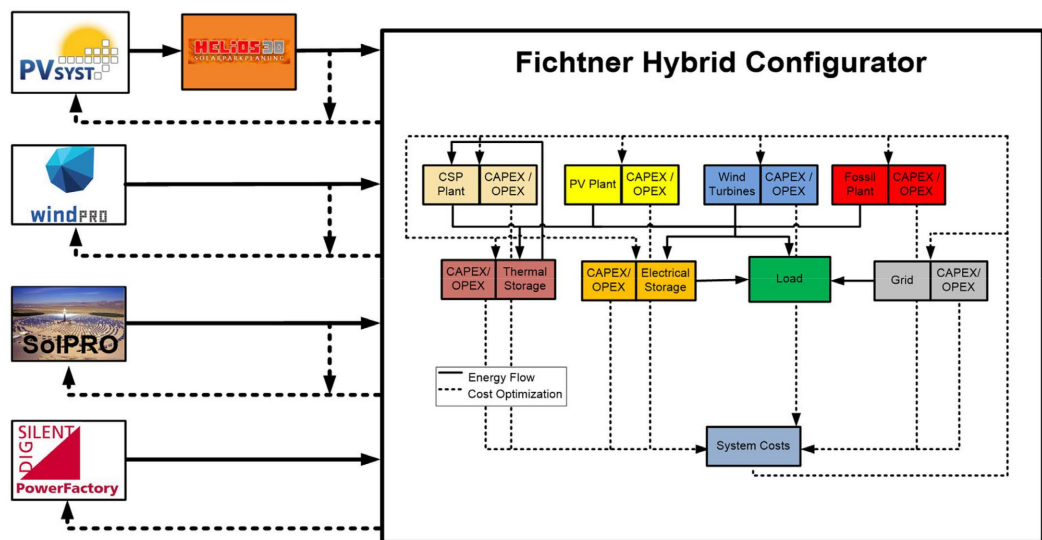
PVSYST

HELIOS3D
SOLARPARKPLANUNG

windPRO

SolPRO

DIGSILENT
PowerFactory

Fichtner Hybrid Configurator

CSP Plant | CAPEX / OPEX

PV Plant | CAPEX / OPEX

Wind Turbines | CAPEX / OPEX

Fossil Plant | CAPEX / OPEX

CAPEX/ OPEX | Thermal Storage

CAPEX/ OPEX | Electrical Storage

Load

Grid | CAPEX/ OPEX

Energy Flow
Cost Optimization

System Costs